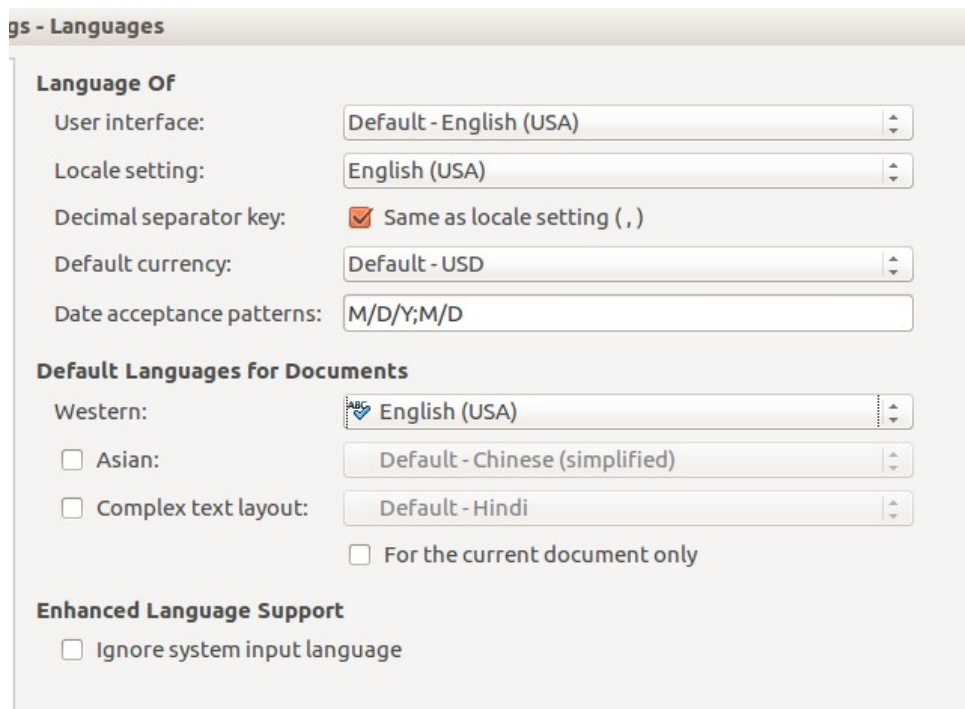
gs - Languages

Language Of

User interface: Default - English (USA)

Locale setting: English (USA)

Decimal separator key: Same as locale setting ( , )

Default currency: Default - USD

Date acceptance patterns: M/D/Y;M/D

Default Languages for Documents

Western: English (USA)

Asian: Default - Chinese (simplified)

Complex text layout: Default - Hindi

For the current document only

Enhanced Language Support

Ignore system input language